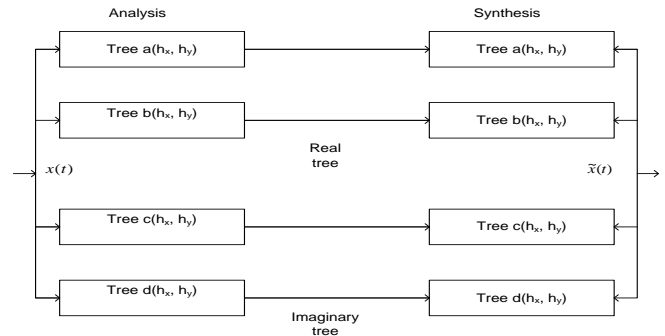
Analysis

Synthesis

Tree a($h_x$, $h_y$)

Tree a($h_x$, $h_y$)

Tree b($h_x$, $h_y$)

Tree b($h_x$, $h_y$)

Real tree

$x(t)$

$\tilde{x}(t)$

Tree c($h_x$, $h_y$)

Tree c($h_x$, $h_y$)

Tree d($h_x$, $h_y$)

Tree d($h_x$, $h_y$)

Imaginary tree